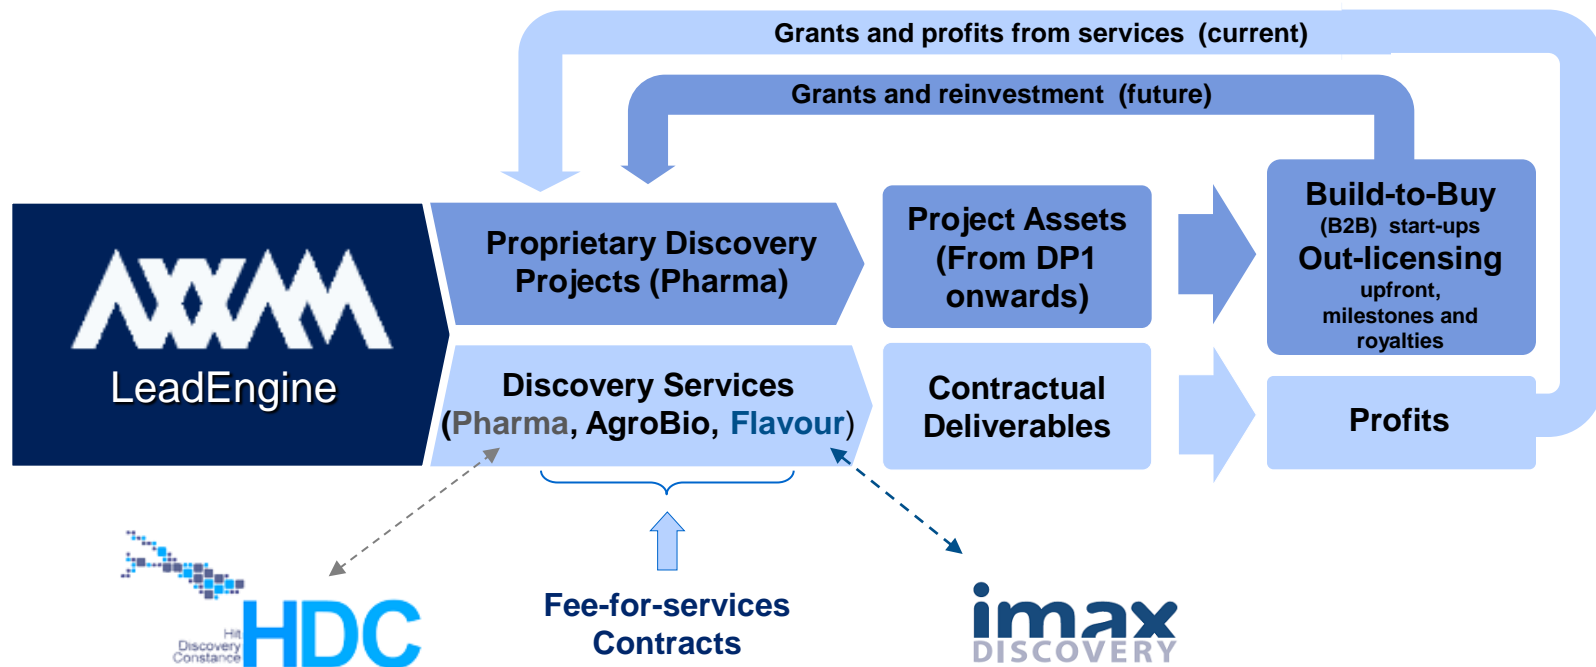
Grants and profits from services (current)

Grants and reinvestment (future)

AXXAM
LeadEngine

Proprietary Discovery Projects (Pharma)

Project Assets (From DP1 onwards)

Build-to-Buy
(B2B) start-ups
Out-licensing
upfront, milestones and royalties

Discovery Services
(Pharma, AgroBio, Flavour)

Contractual Deliverables

Profits

Hit Discovery Constance HDC

Fee-for-services Contracts

imax DISCOVERY